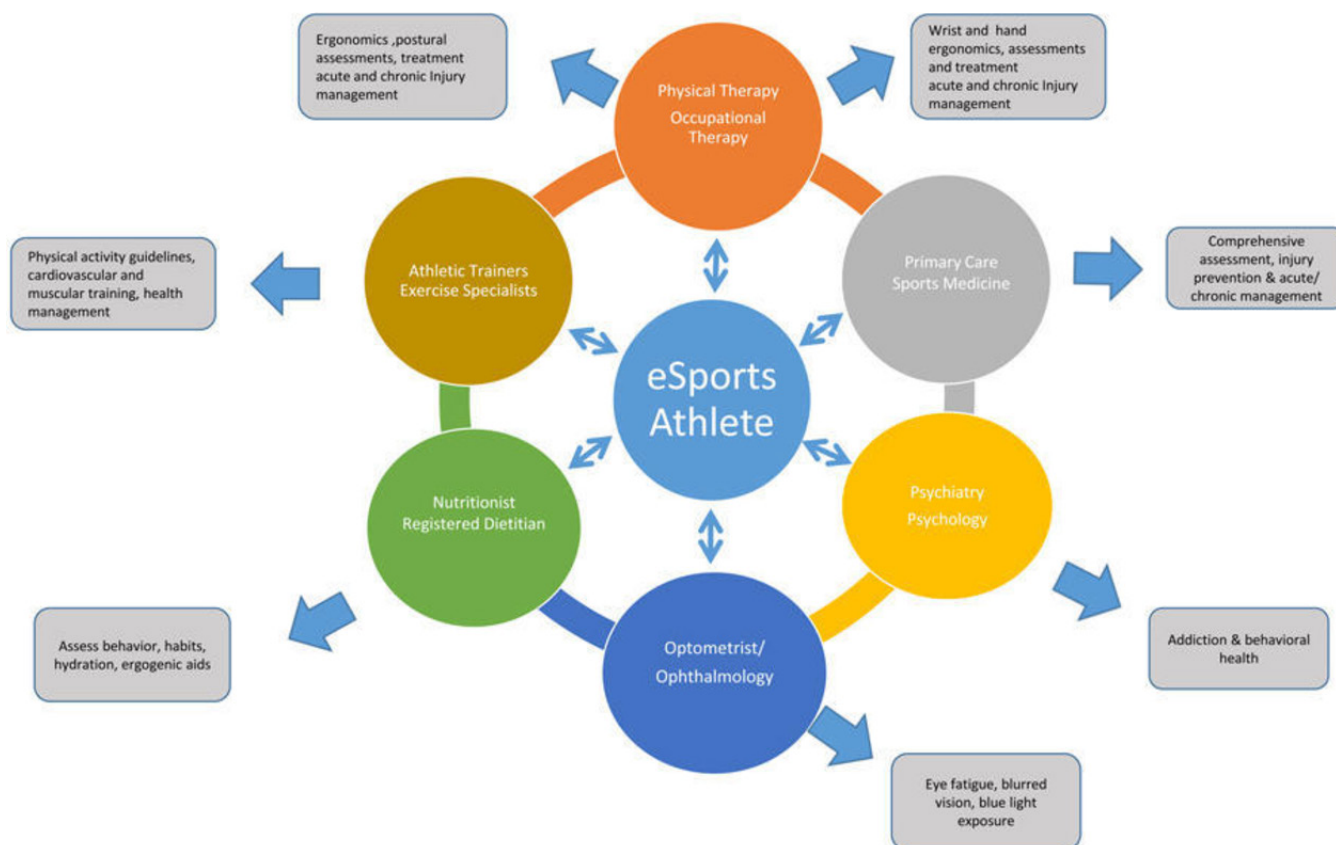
Ergonomics ,postural assessments, treatment acute and chronic Injury management

Physical Therapy
Occupational Therapy

Wrist and hand ergonomics, assessments and treatment acute and chronic Injury management

Physical activity guidelines, cardiovascular and muscular training, health management

Athletic Trainers
Exercise Specialists

Primary Care
Sports Medicine

Comprehensive assessment, injury prevention & acute/ chronic management

eSports Athlete

Nutritionist
Registered Dietitian

Psychiatry
Psychology

Assess behavior, habits, hydration, ergogenic aids

Optometrist/ Ophthalmology

Addiction & behavioral health

Eye fatigue, blurred vision, blue light exposure